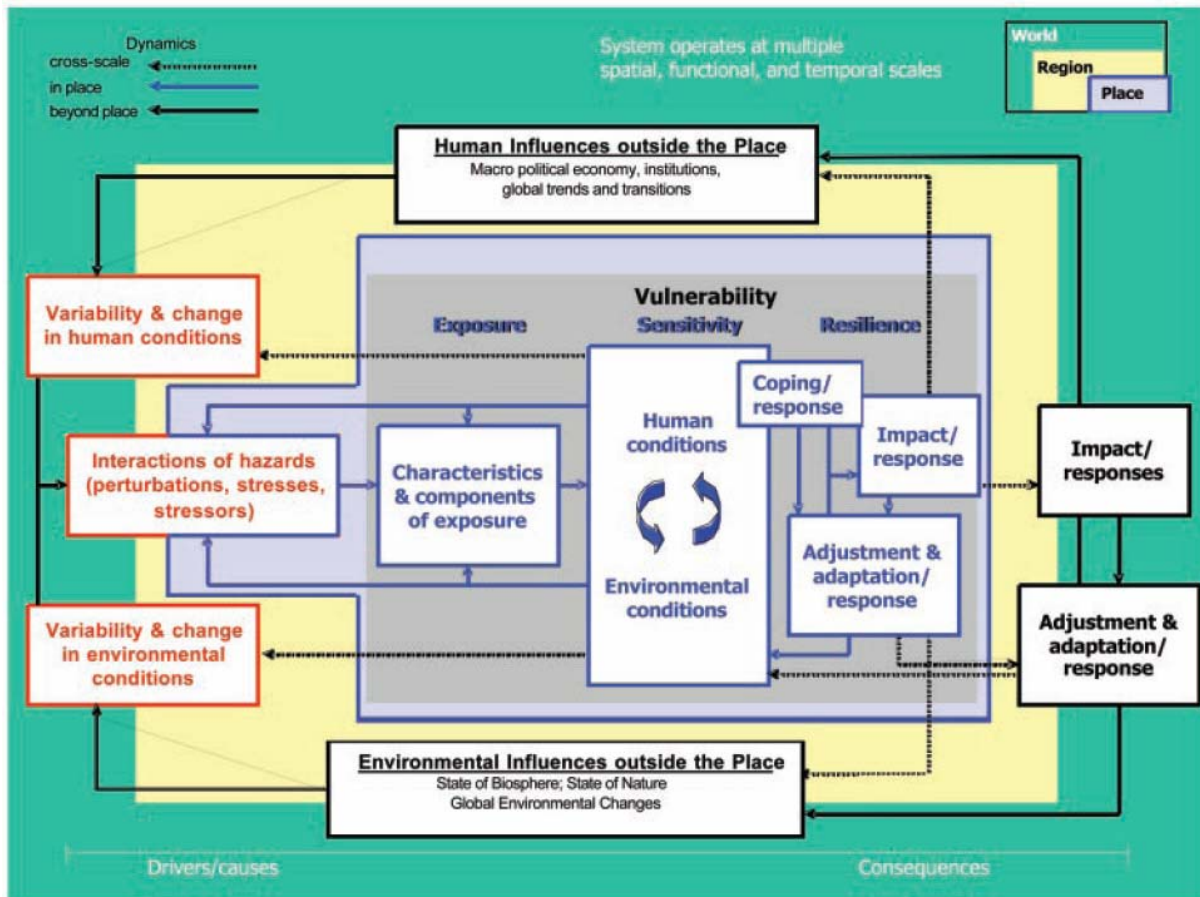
Dynamics
cross-scale
in place
beyond place

System operates at multiple spatial, functional, and temporal scales

World
Region
Place

Human Influences outside the Place
Macro political economy, institutions, global trends and transitions

Variability & change in human conditions

Vulnerability
Exposure
Sensitivity
Resilience

Coping/ response

Impact/ response

Human conditions

Interactions of hazards (perturbations, stresses, stressors)

Characteristics & components of exposure

Impact/ responses

Adjustment & adaptation/ response

Environmental conditions

Variability & change in environmental conditions

Adjustment & adaptation/ response

Environmental Influences outside the Place
State of Biosphere; State of Nature
Global Environmental Changes

Drivers/causes
Consequences